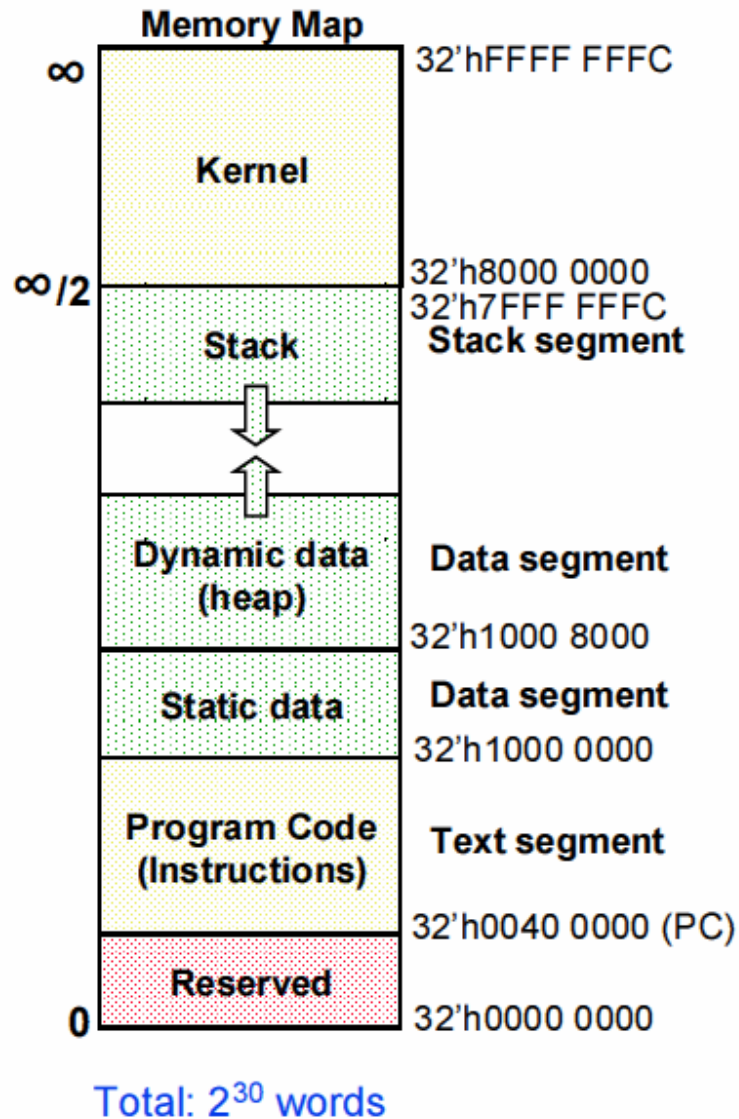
Memory Map

$\infty$

32'hFFFF FFFC

Kernel

$\infty/2$

32'h8000 0000

32'h7FFF FFFC

Stack

Stack segment

Dynamic data (heap)

Data segment

32'h1000 8000

Static data

Data segment

32'h1000 0000

Program Code (Instructions)

Text segment

32'h0040 0000 (PC)

Reserved

0

32'h0000 0000

Total: $2^{30}$ words